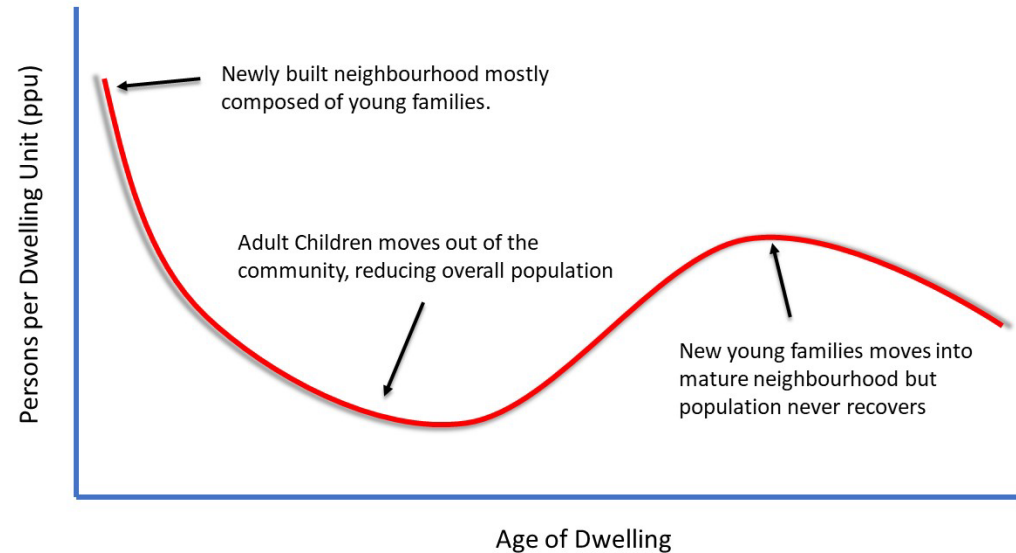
Persons per Dwelling Unit (ppu)

Newly built neighbourhood mostly composed of young families.

Adult Children moves out of the community, reducing overall population

New young families moves into mature neighbourhood but population never recovers

Age of Dwelling